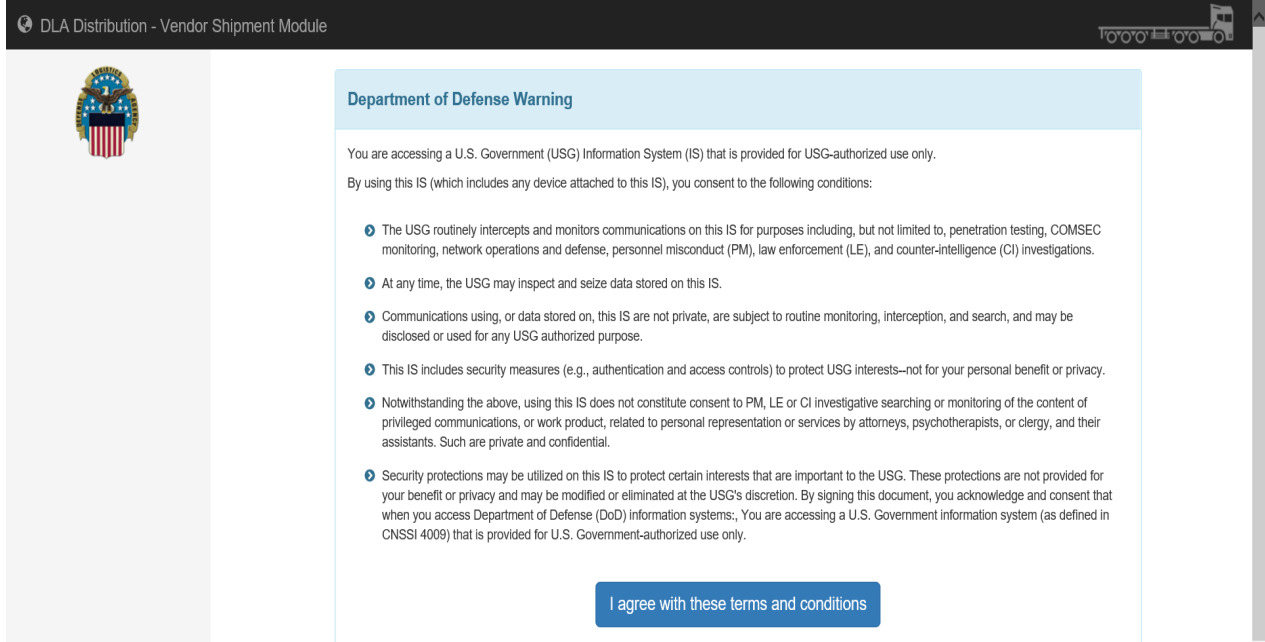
DLA Distribution - Vendor Shipment Module

Department of Defense Warning

You are accessing a U.S. Government (USG) Information System (IS) that is provided for USG-authorized use only.

By using this IS (which includes any device attached to this IS), you consent to the following conditions:

- The USG routinely intercepts and monitors communications on this IS for purposes including, but not limited to, penetration testing, COMSEC monitoring, network operations and defense, personnel misconduct (PM), law enforcement (LE), and counter-intelligence (CI) investigations.
- At any time, the USG may inspect and seize data stored on this IS.
- Communications using, or data stored on, this IS are not private, are subject to routine monitoring, interception, and search, and may be disclosed or used for any USG authorized purpose.
- This IS includes security measures (e.g., authentication and access controls) to protect USG interests--not for your personal benefit or privacy.
- Notwithstanding the above, using this IS does not constitute consent to PM, LE or CI investigative searching or monitoring of the content of privileged communications, or work product, related to personal representation or services by attorneys, psychotherapists, or clergy, and their assistants. Such are private and confidential.
- Security protections may be utilized on this IS to protect certain interests that are important to the USG. These protections are not provided for your benefit or privacy and may be modified or eliminated at the USG's discretion. By signing this document, you acknowledge and consent that when you access Department of Defense (DoD) information systems:, You are accessing a U.S. Government information system (as defined in CNSSI 4009) that is provided for U.S. Government-authorized use only.

I agree with these terms and conditions